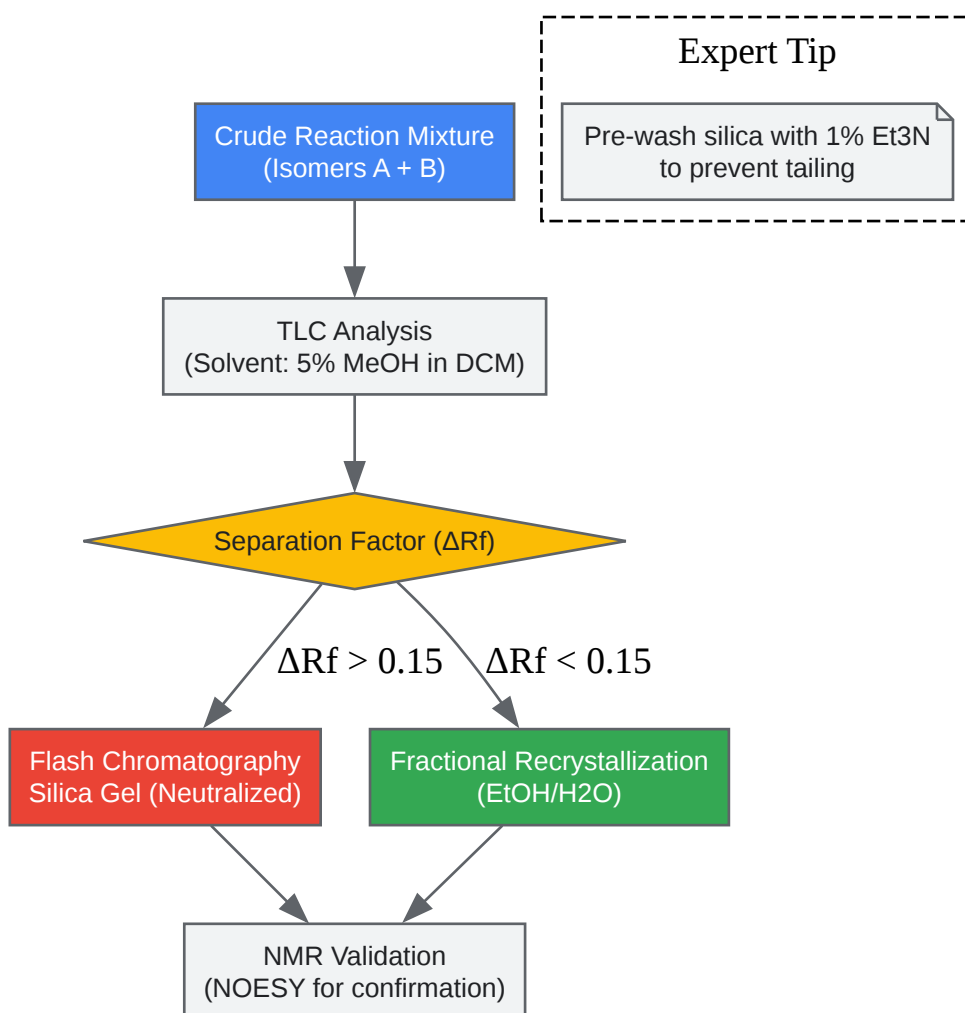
Expert Tip

Pre-wash silica with 1% Et3N to prevent tailing

Crude Reaction Mixture
(Isomers A + B)

TLC Analysis
(Solvent: 5% MeOH in DCM)

Separation Factor (ΔRf)

ΔRf > 0.15

ΔRf < 0.15

Flash Chromatography
Silica Gel (Neutralized)

Fractional Recrystallization
(EtOH/H2O)

NMR Validation
(NOESY for confirmation)